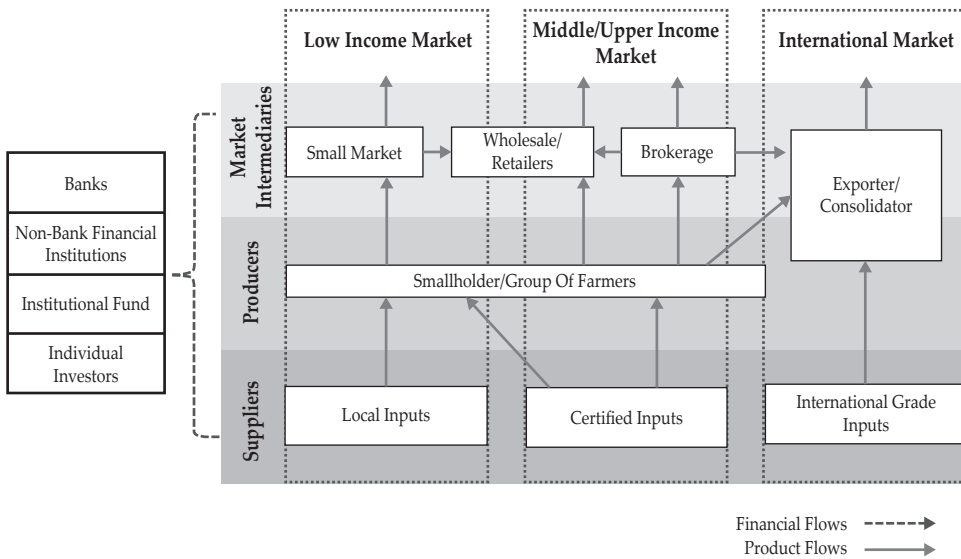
Low Income Market

Middle/Upper Income Market

International Market

Market Intermediaries

Producers

Suppliers

Banks

Non-Bank Financial Institutions

Institutional Fund

Individual Investors

Small Market

Wholesale/ Retailers

Brokerage

Exporter/ Consolidator

Smallholder/Group Of Farmers

Local Inputs

Certified Inputs

International Grade Inputs

Financial Flows

Product Flows